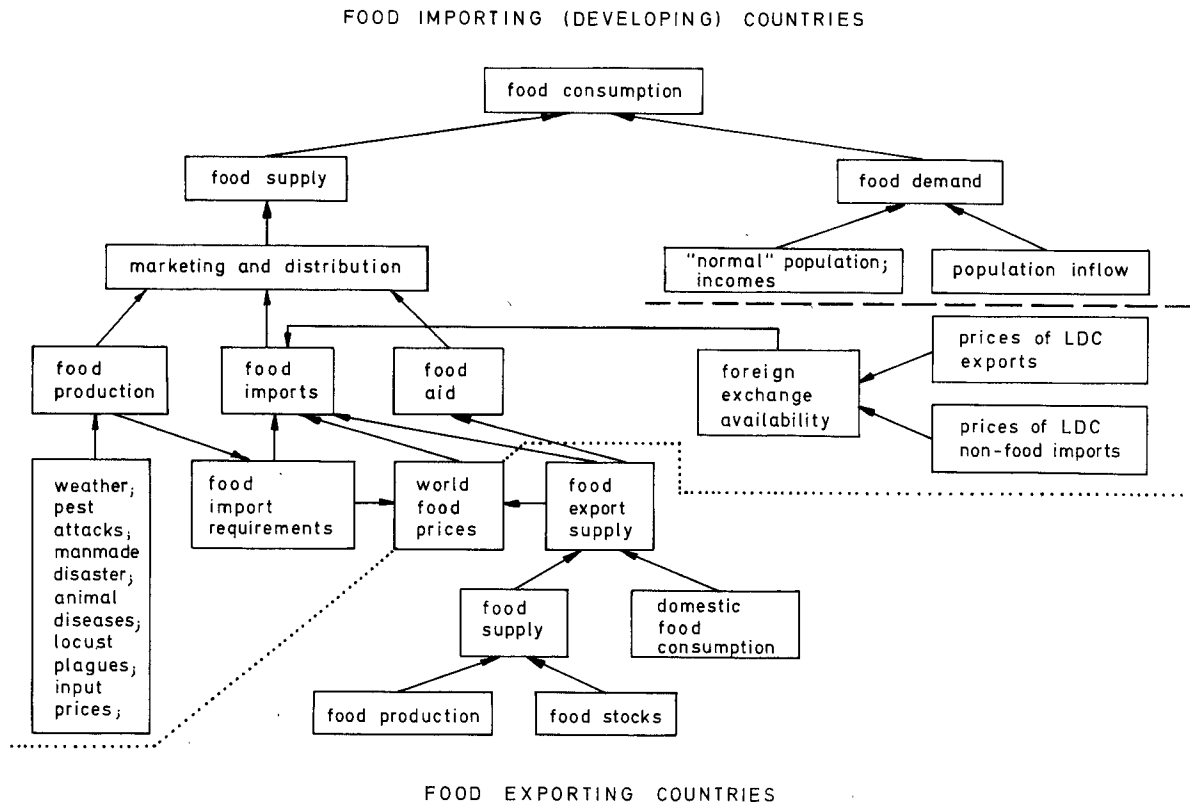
FOOD IMPORTING (DEVELOPING) COUNTRIES

food consumption

food supply

food demand

marketing and distribution

"normal" population; incomes

population inflow

food production

food imports

food aid

foreign exchange availability

prices of LDC exports

prices of LDC non-food imports

weather; pest attacks; manmade disaster; animal diseases; locust plagues; input prices;

food import requirements

world food prices

food export supply

food supply

domestic food consumption

food production

food stocks

FOOD EXPORTING COUNTRIES